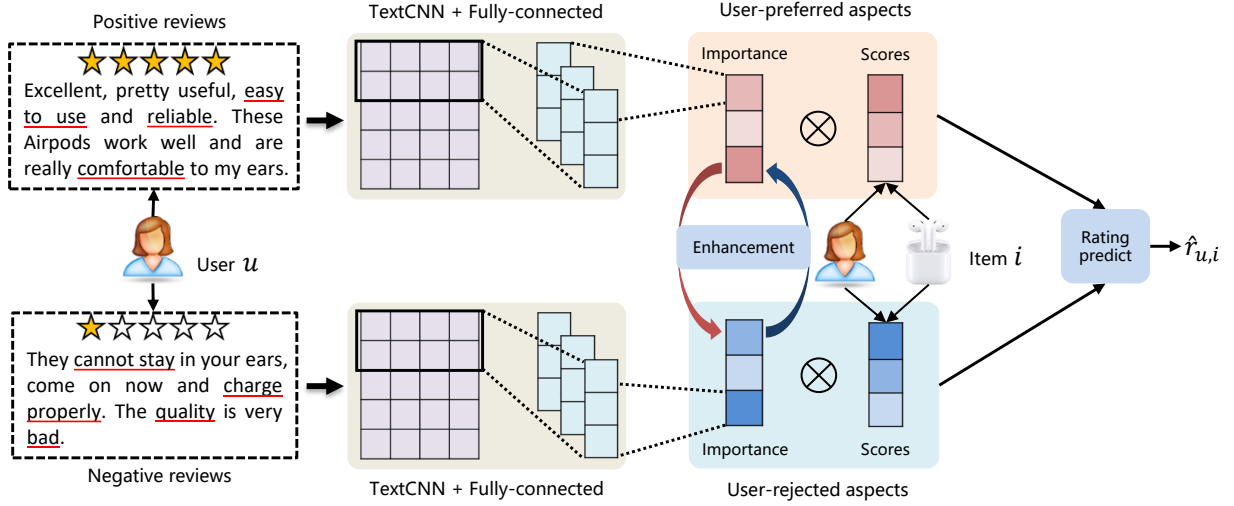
Positive reviews

Excellent, pretty useful, easy to use and reliable. These Airpods work well and are really comfortable to my ears.

User $u$

They cannot stay in your ears, come on now and charge properly. The quality is very bad.

Negative reviews

TextCNN + Fully-connected

TextCNN + Fully-connected

User-preferred aspects

Importance

Scores

Enhancement

Item $i$

Importance

Scores

User-rejected aspects

Rating predict

$\hat{r}_{u,i}$